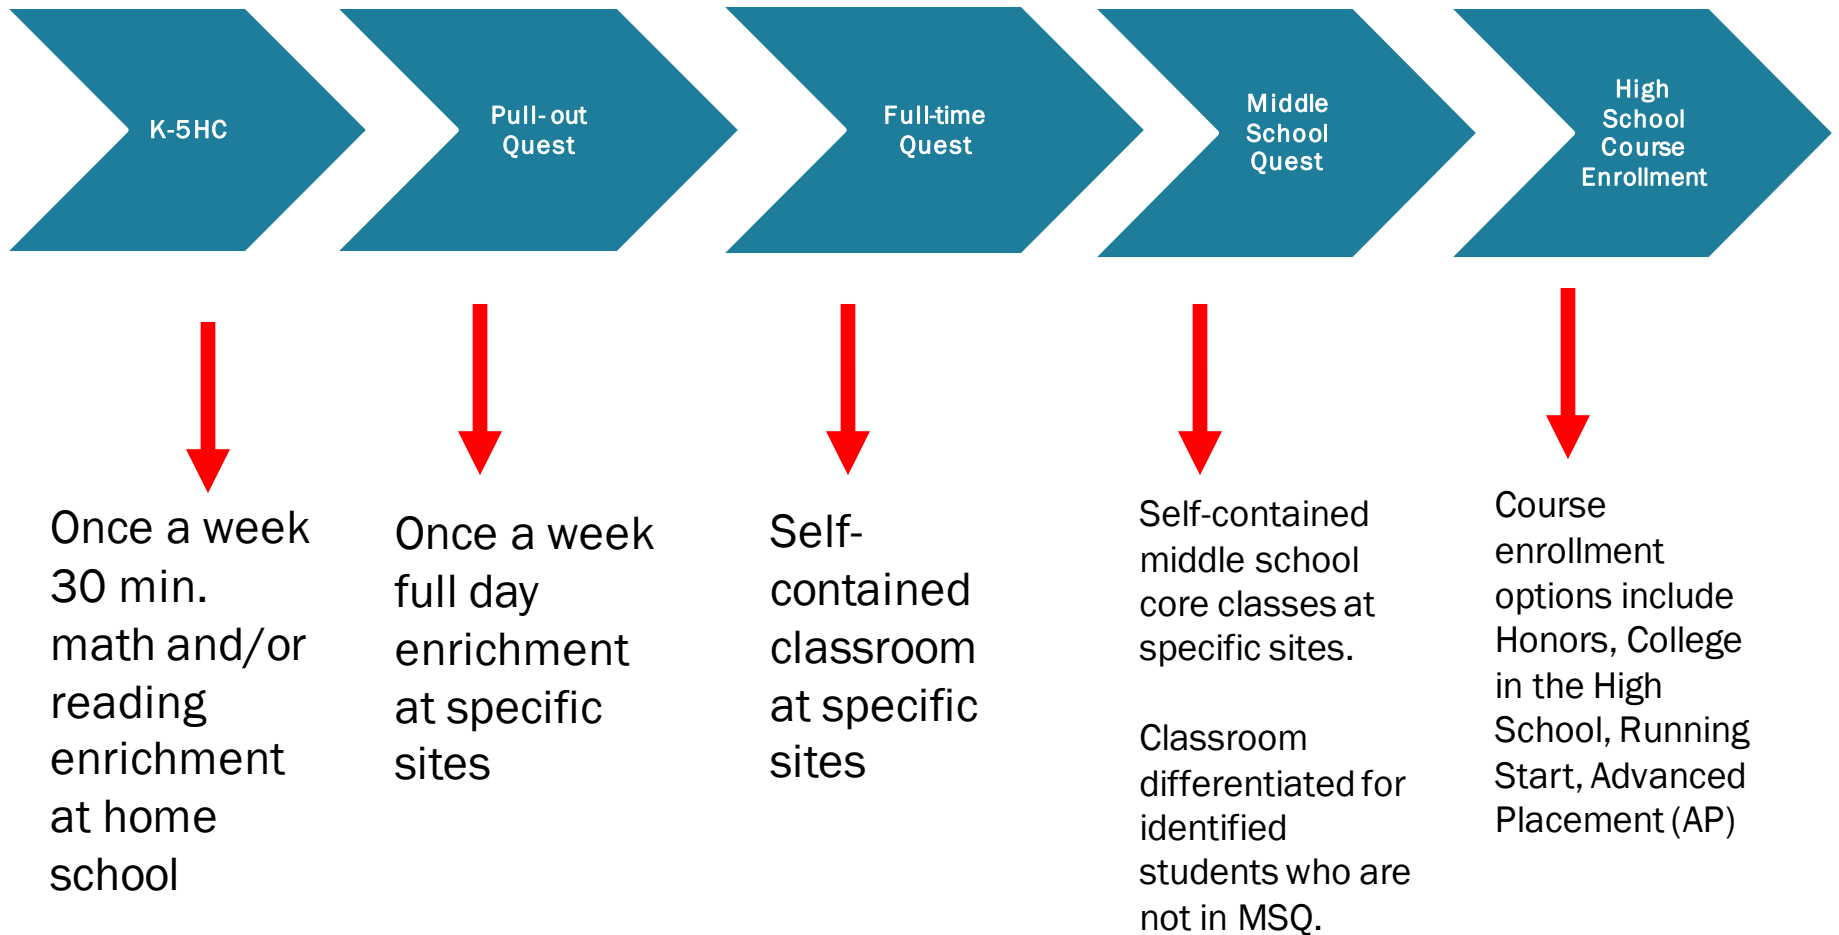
K-5HC

Pull-out Quest

Full-time Quest

Middle School Quest

High School Course Enrollment

Once a week 30 min. math and/or reading enrichment at home school

Once a week full day enrichment at specific sites

Self-contained classroom at specific sites

Self-contained middle school core classes at specific sites.

Classroom differentiated for identified students who are not in MSQ.

Course enrollment options include Honors, College in the High School, Running Start, Advanced Placement (AP)